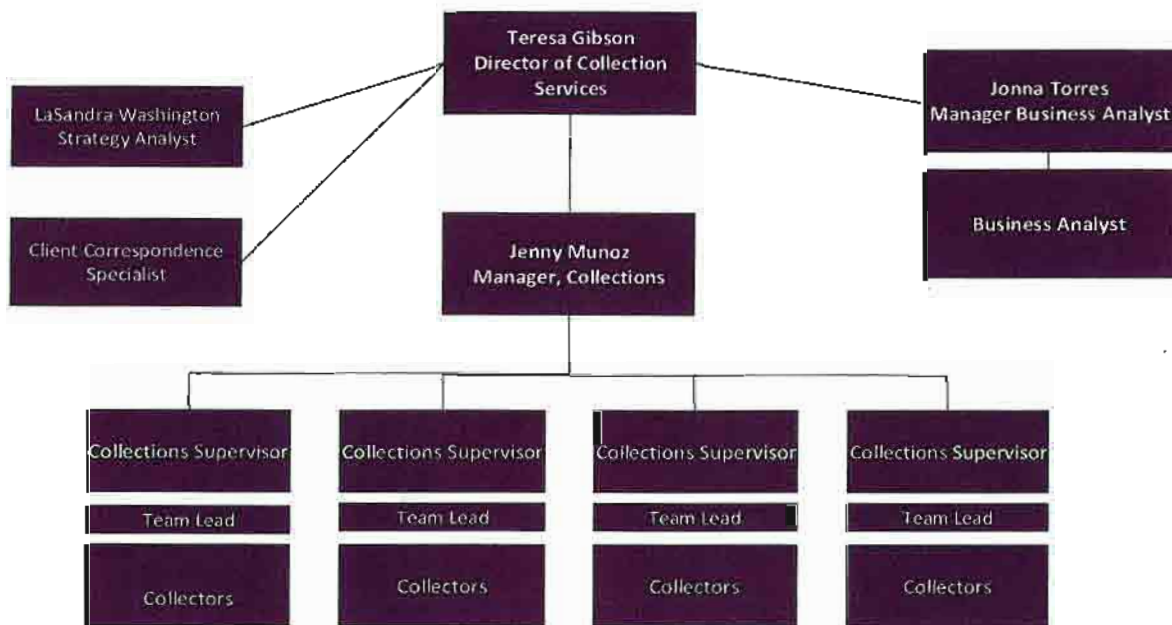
Teresa Gibson
Director of Collection Services

LaSandra Washington
Strategy Analyst

Client Correspondence Specialist

Jonna Torres
Manager Business Analyst

Business Analyst

Jenny Munoz
Manager, Collections

Collections Supervisor

Team Lead

Collectors

Collections Supervisor

Team Lead

Collectors

Collections Supervisor

Team Lead

Collectors

Collections Supervisor

Team Lead

Collectors